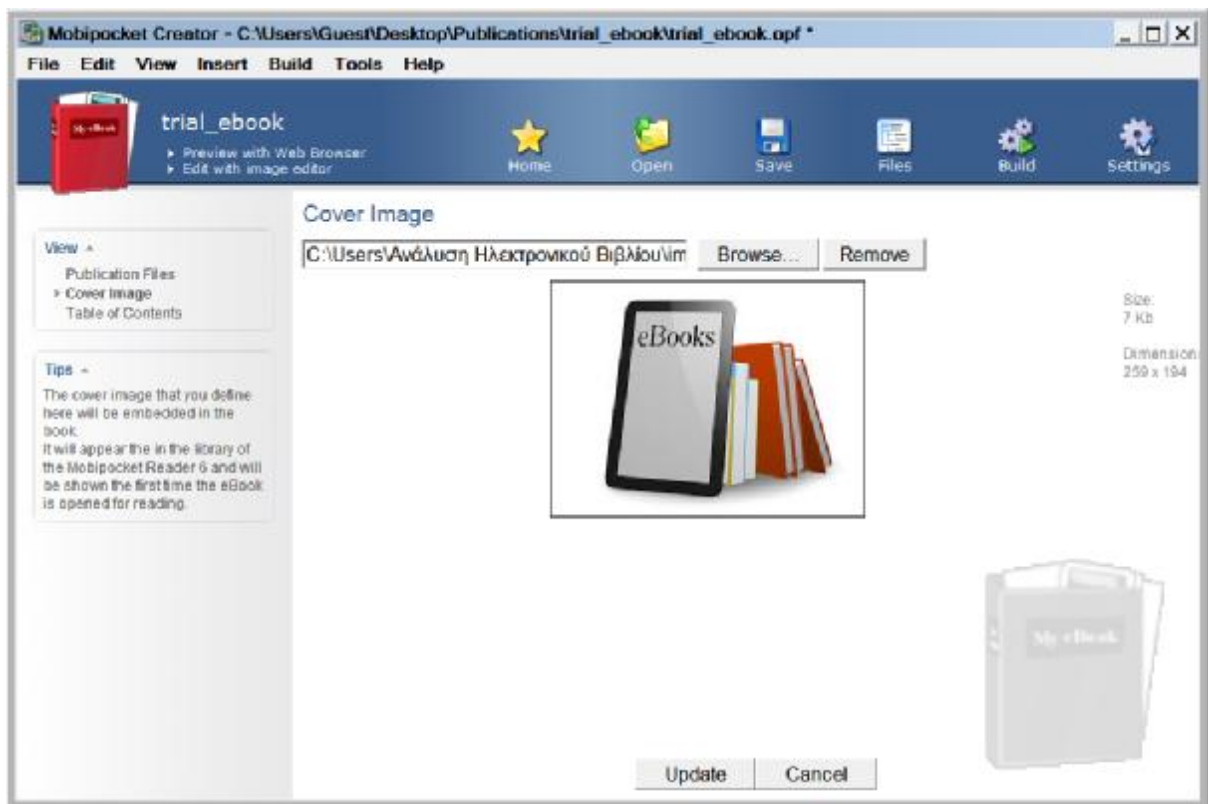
Mobipocket Creator - C:\Users\Guest\Desktop\Publications\trial_ebook\trial_ebook.opf *

File Edit View Insert Build Tools Help

My eBook

trial_ebook

▸ Preview with Web Browser
▸ Edit with image editor

Home Open Save Files Build Settings

View ▴

Publication Files
▸ Cover Image
Table of Contents

Tips ▴

The cover image that you define here will be embedded in the book.
It will appear the in the library of the Mobipocket Reader 6 and will be shown the first time the eBook is opened for reading.

Cover Image

C:\Users\Ανάλυση Ηλεκτρονικού Βιβλίου\im

Browse...

Remove

eBooks

Size:
7 Kb

Dimension
259 x 194

My eBook

Update

Cancel